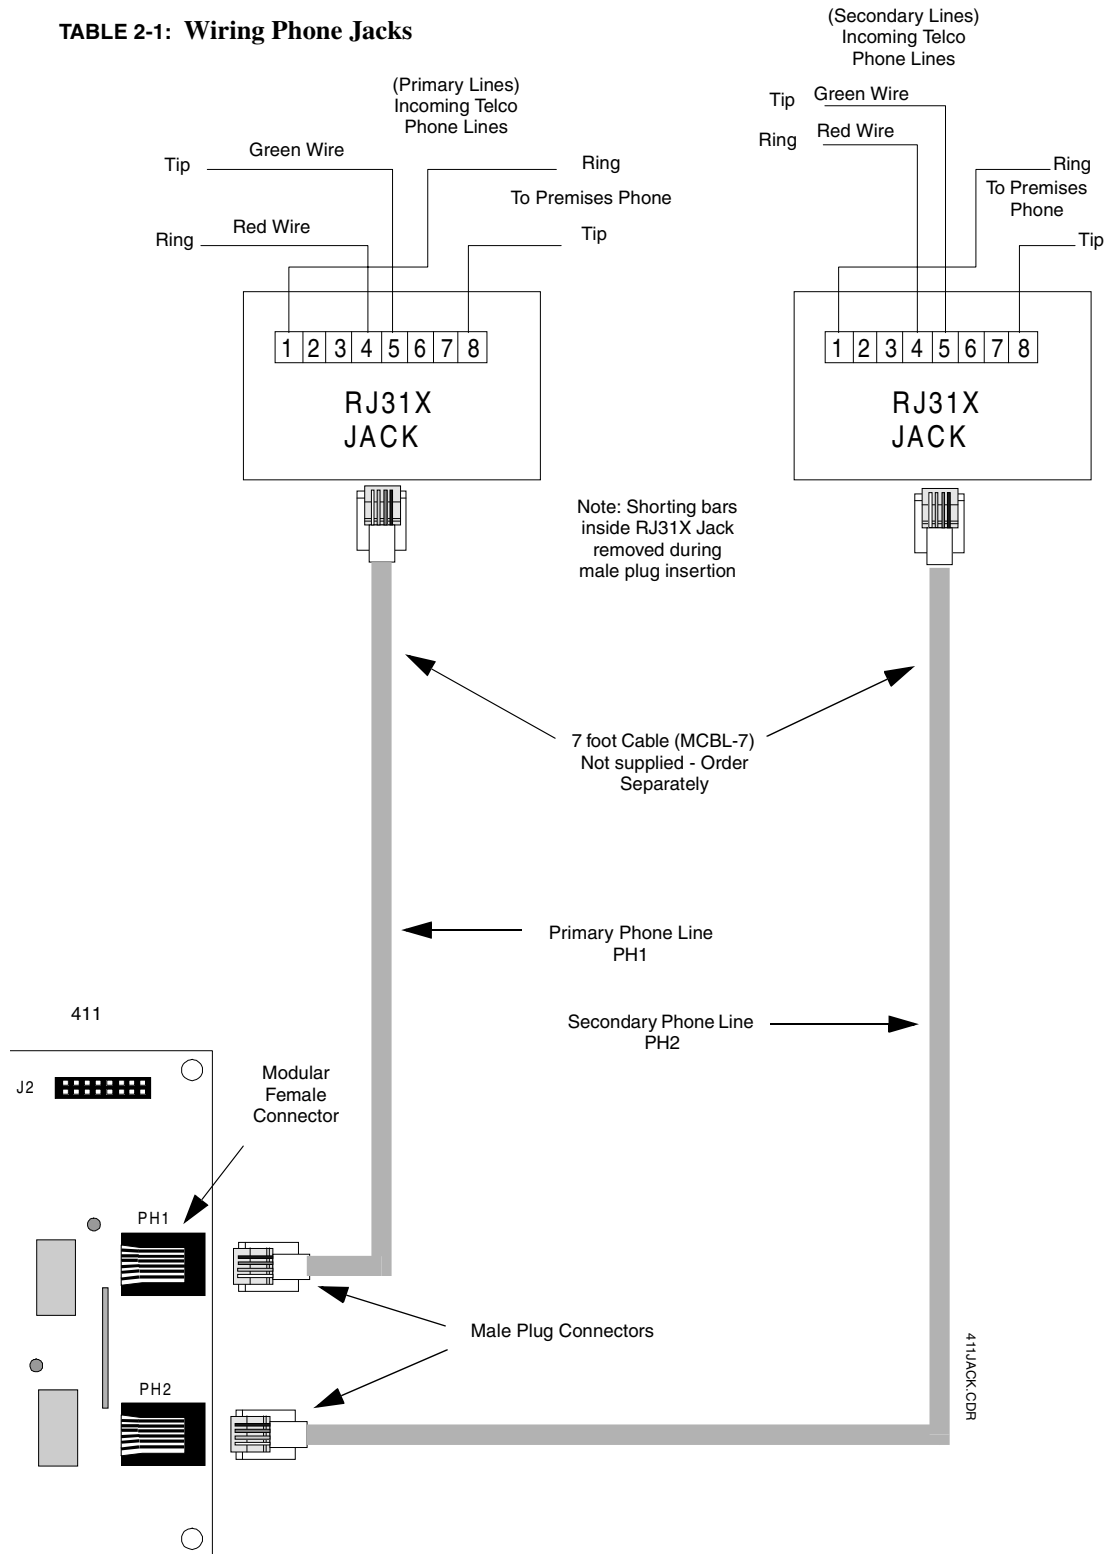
TABLE 2-1: Wiring Phone Jacks

(Primary Lines)
Incoming Telco
Phone Lines

Tip
Green Wire
Ring
To Premises Phone
Ring
Red Wire
Tip

1 2 3 4 5 6 7 8

RJ31X
JACK

(Secondary Lines)
Incoming Telco
Phone Lines

Tip
Green Wire
Ring
Red Wire
Ring
To Premises Phone
Tip

1 2 3 4 5 6 7 8

RJ31X
JACK

Note: Shorting bars inside RJ31X Jack removed during male plug insertion

7 foot Cable (MCBL-7)
Not supplied - Order Separately

Primary Phone Line
PH1

411

Secondary Phone Line
PH2

J2

Modular Female Connector

PH1

PH2

Male Plug Connectors

411JACK.CDR